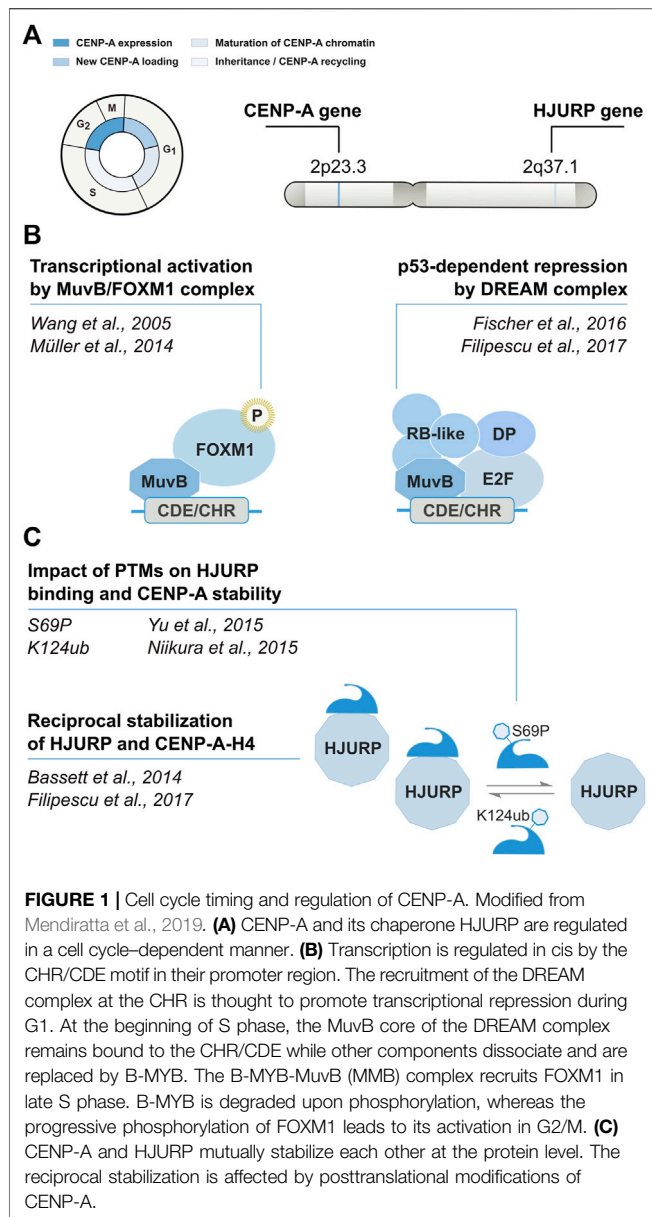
A

CENP-A expression
New CENP-A loading
Maturation of CENP-A chromatin
Inheritance / CENP-A recycling

M
$G_2$
$G_1$
S

CENP-A gene
2p23.3
HJURP gene
2q37.1

B

Transcriptional activation by MuvB/FOXM1 complex

Wang et al., 2005
Müller et al., 2014

p53-dependent repression by DREAM complex

Fischer et al., 2016
Filipescu et al., 2017

P
FOXM1
MuvB
CDE/CHR

RB-like
DP
E2F
MuvB
CDE/CHR

C

Impact of PTMs on HJURP binding and CENP-A stability

S69P Yu et al., 2015
K124ub Niikura et al., 2015

Reciprocal stabilization of HJURP and CENP-A-H4

Bassett et al., 2014
Filipescu et al., 2017

HJURP
HJURP
S69P
HJURP
K124ub

FIGURE 1 | Cell cycle timing and regulation of CENP-A. Modified from Mendiratta et al., 2019. (A) CENP-A and its chaperone HJURP are regulated in a cell cycle–dependent manner. (B) Transcription is regulated in cis by the CHR/CDE motif in their promoter region. The recruitment of the DREAM complex at the CHR is thought to promote transcriptional repression during G1. At the beginning of S phase, the MuvB core of the DREAM complex remains bound to the CHR/CDE while other components dissociate and are replaced by B-MYB. The B-MYB-MuvB (MMB) complex recruits FOXM1 in late S phase. B-MYB is degraded upon phosphorylation, whereas the progressive phosphorylation of FOXM1 leads to its activation in G2/M. (C) CENP-A and HJURP mutually stabilize each other at the protein level. The reciprocal stabilization is affected by posttranslational modifications of CENP-A.